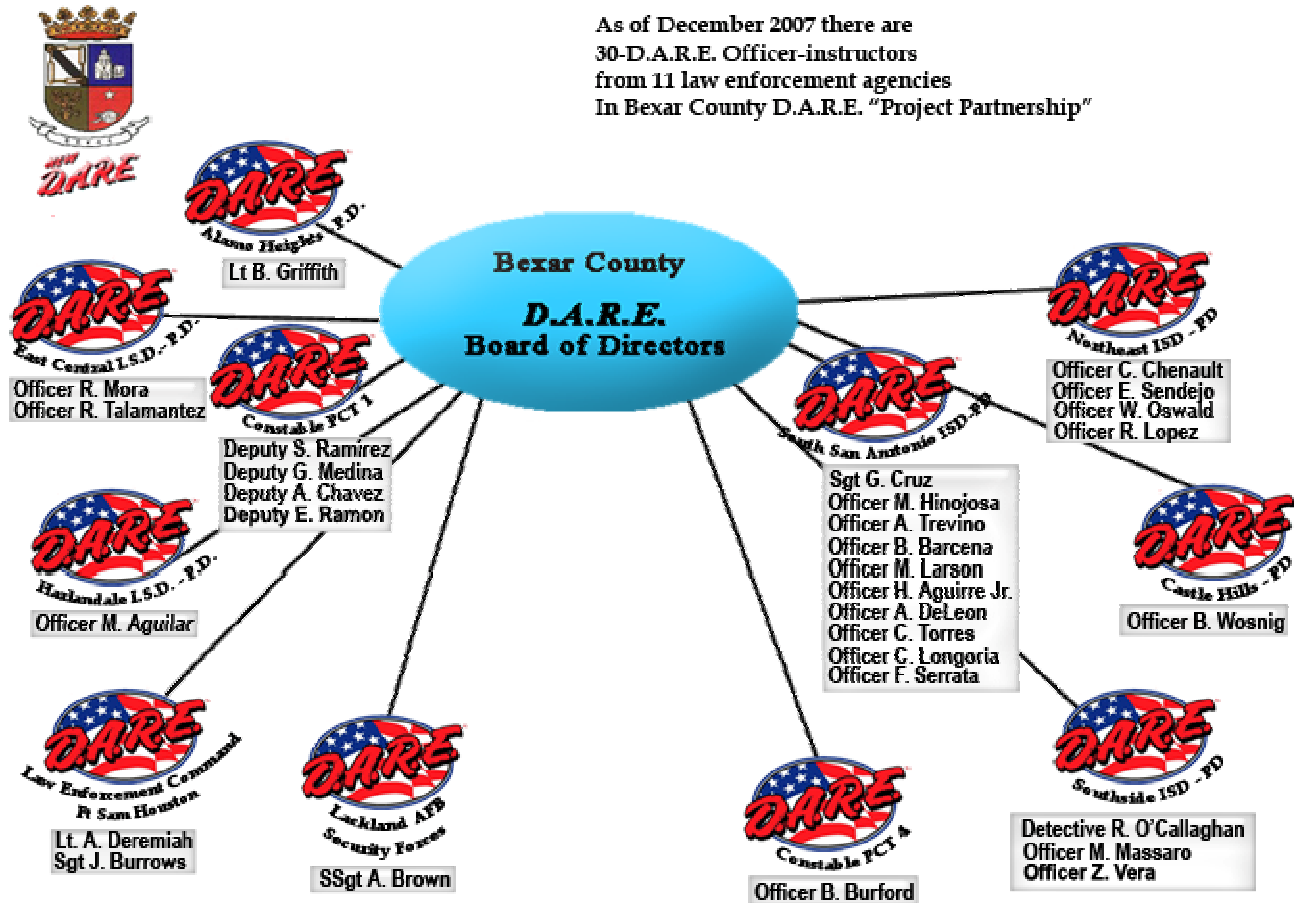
D.A.R.E.

As of December 2007 there are
30-D.A.R.E. Officer-instructors
from 11 law enforcement agencies
In Bexar County D.A.R.E. "Project Partnership"

Bexar County
D.A.R.E.
Board of Directors

D.A.R.E.
Alamo Heights P.D.
Lt B. Griffith

D.A.R.E.
East Central I.S.D. - P.D.
Officer R. Mora
Officer R. Talamantez

D.A.R.E.
Constable PCT 1
Deputy S. Ramirez
Deputy G. Medina
Deputy A. Chavez
Deputy E. Ramon

D.A.R.E.
Harlandale I.S.D. - P.D.
Officer M. Aguilar

D.A.R.E.
Law Enforcement Command
Ft Sam Houston
Lt. A. Deremiah
Sgt J. Burrows

D.A.R.E.
Lackland AFB
Security Forces
SSgt A. Brown

D.A.R.E.
Constable PCT 4
Officer B. Burford

D.A.R.E.
South San Antonio ISD-PD
Sgt G. Cruz
Officer M. Hinojosa
Officer A. Trevino
Officer B. Barcena
Officer M. Larson
Officer H. Aguirre Jr.
Officer A. DeLeon
Officer C. Torres
Officer C. Longoria
Officer F. Serrata

D.A.R.E.
Northeast ISD - PD
Officer C. Chenault
Officer E. Sendejo
Officer W. Oswald
Officer R. Lopez

D.A.R.E.
Castle Hills - PD
Officer B. Wosnig

D.A.R.E.
Southside ISD - PD
Detective R. O'Callaghan
Officer M. Massaro
Officer Z. Vera